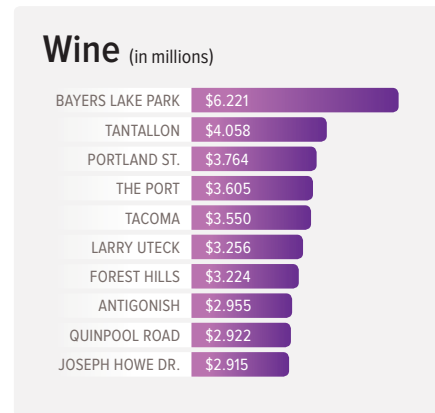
Wine (in millions)

BAYERS LAKE PARK $6.221
TANTALLON $4.058
PORTLAND ST. $3.764
THE PORT $3.605
TACOMA $3.550
LARRY UTECK $3.256
FOREST HILLS $3.224
ANTIGONISH $2.955
QUINPOOL ROAD $2.922
JOSEPH HOWE DR. $2.915